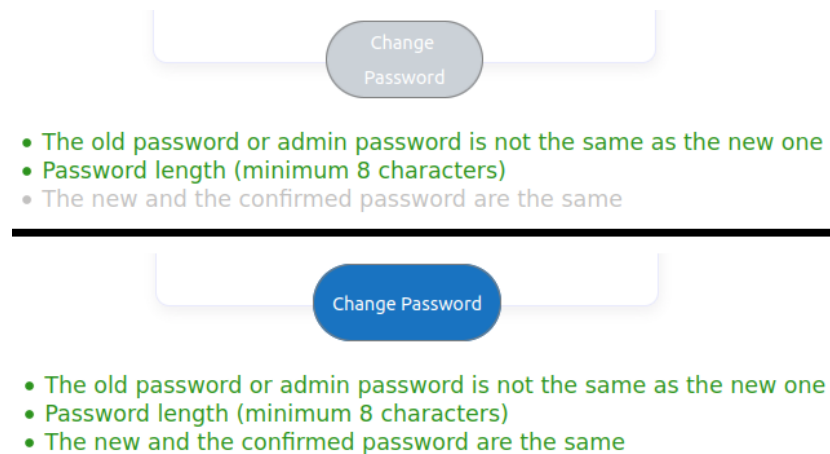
Change Password

- The old password or admin password is not the same as the new one
- Password length (minimum 8 characters)
- The new and the confirmed password are the same

Change Password

- The old password or admin password is not the same as the new one
- Password length (minimum 8 characters)
- The new and the confirmed password are the same